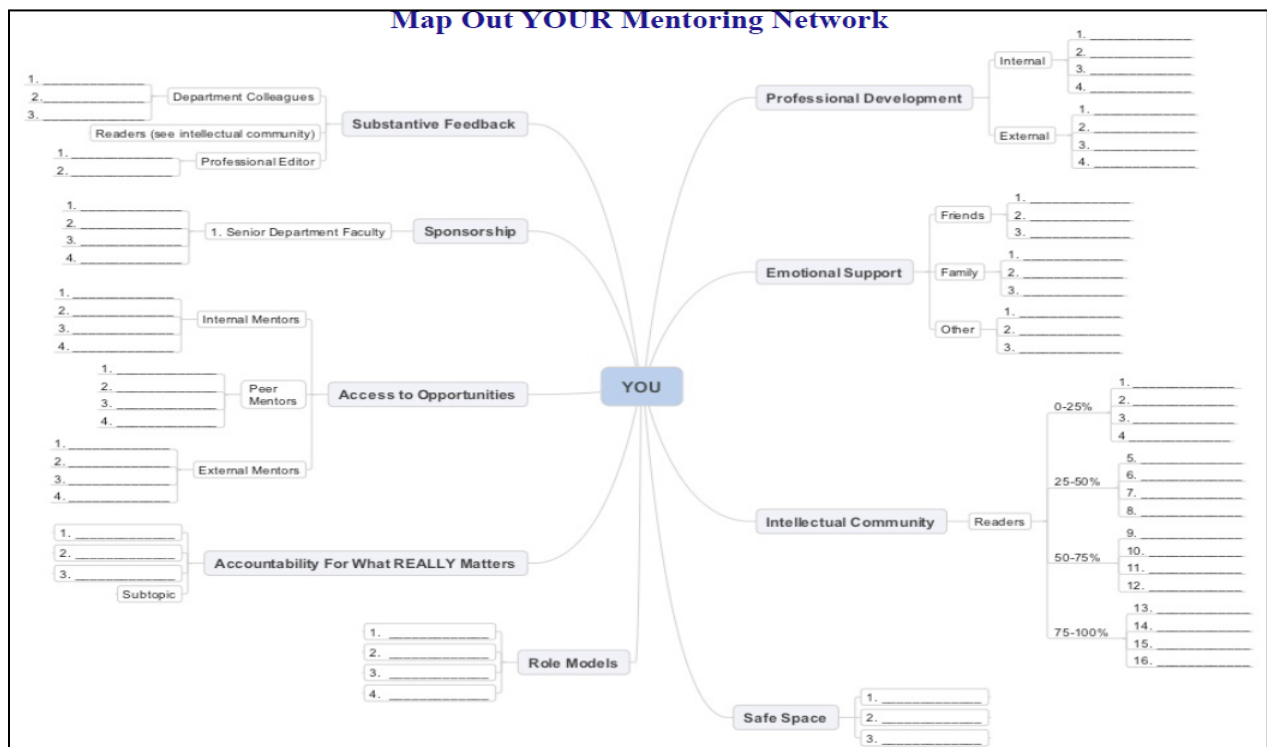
Map Out YOUR Mentoring Network

YOU

Substantive Feedback
Department Colleagues
1. ____________
2. ____________
3. ____________
Readers (see intellectual community)
Professional Editor
1. ____________
2. ____________

Sponsorship
1. Senior Department Faculty
1. ____________
2. ____________
3. ____________
4. ____________

Access to Opportunities
Internal Mentors
1. ____________
2. ____________
3. ____________
4. ____________
Peer Mentors
1. ____________
2. ____________
3. ____________
4. ____________
External Mentors
1. ____________
2. ____________
3. ____________
4. ____________

Accountability For What REALLY Matters
1. ____________
2. ____________
3. ____________
Subtopic

Role Models
1. ____________
2. ____________
3. ____________
4. ____________

Safe Space
1. ____________
2. ____________
3. ____________

Professional Development
Internal
1. ____________
2. ____________
3. ____________
4. ____________
External
1. ____________
2. ____________
3. ____________
4. ____________

Emotional Support
Friends
1. ____________
2. ____________
3. ____________
Family
1. ____________
2. ____________
3. ____________
Other
1. ____________
2. ____________
3. ____________

Intellectual Community
Readers
0-25%
1. ____________
2. ____________
3. ____________
4 ____________
25-50%
5. ____________
6. ____________
7. ____________
8. ____________
50-75%
9. ____________
10. ____________
11. ____________
12. ____________
75-100%
13. ____________
14. ____________
15. ____________
16. ____________